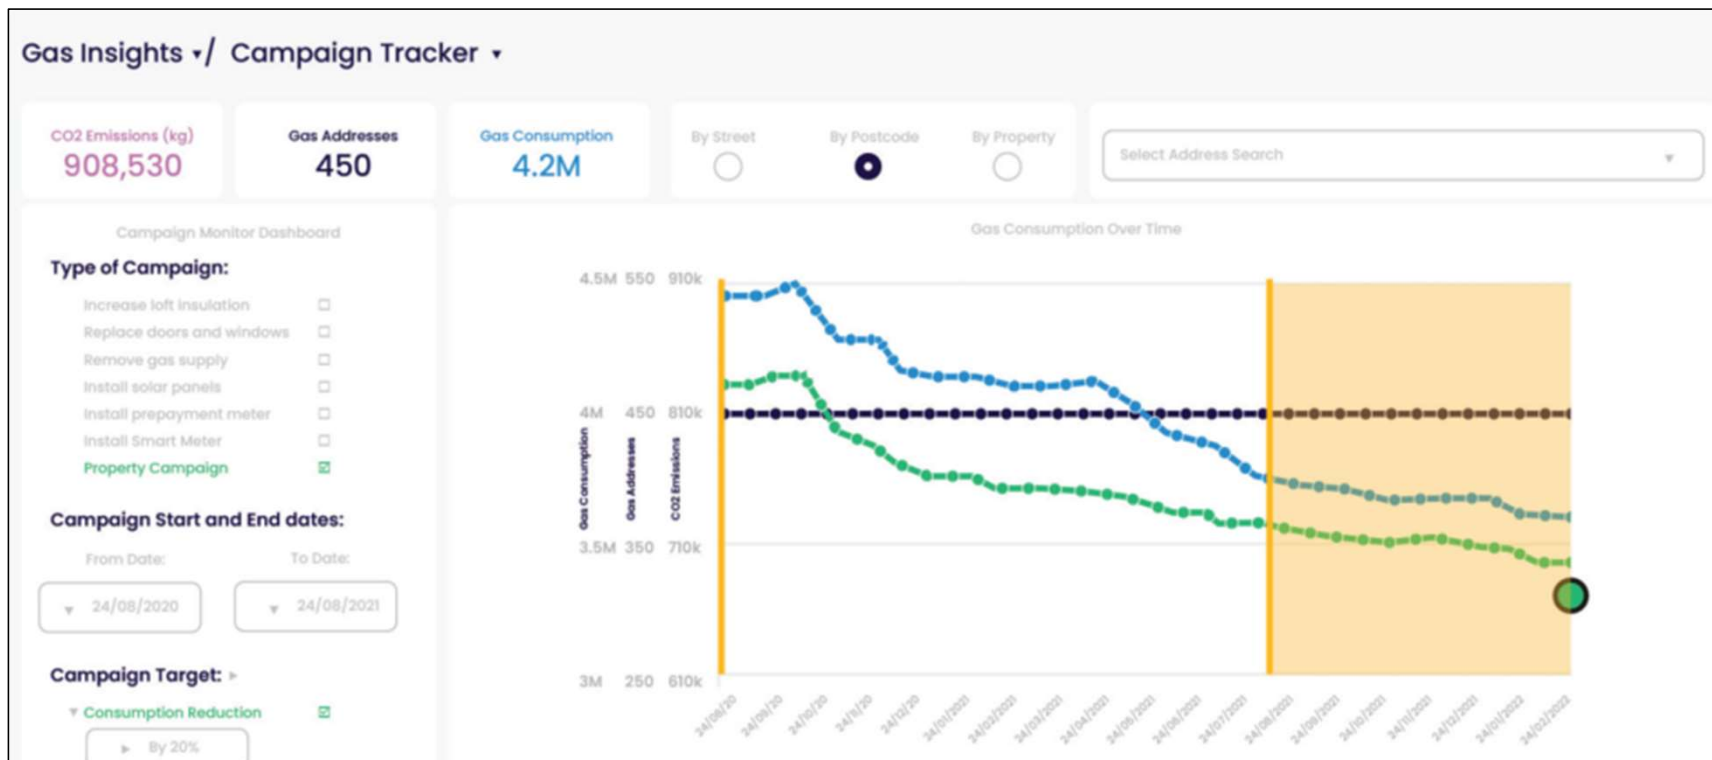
Gas Insights ▾/ Campaign Tracker ▾

CO2 Emissions (kg)
908,530

Gas Addresses
450

Gas Consumption
4.2M

By Street
By Postcode
By Property

Select Address Search ▾

Campaign Monitor Dashboard

Type of Campaign:

Increase loft insulation
Replace doors and windows
Remove gas supply
Install solar panels
Install prepayment meter
Install Smart Meter
Property Campaign

Campaign Start and End dates:

From Date:
To Date:
▾ 24/08/2020
▾ 24/08/2021

Campaign Target: ▸

▾ Consumption Reduction
▸ By 20%

Gas Consumption Over Time

| Gas Consumption | Gas Addresses | CO2 Emissions |
|---|---|---|
| 4.5M | 550 | 910k |
| 4M | 450 | 810k |
| 3.5M | 350 | 710k |
| 3M | 250 | 610k |

24/08/20 24/09/20 24/10/20 24/11/20 24/12/20 24/01/2021 24/02/2021 24/03/2021 24/04/2021 24/05/2021 24/06/2021 24/07/2021 24/08/2021 24/09/2021 24/10/2021 24/11/2021 24/12/2021 24/01/2022 24/02/2022